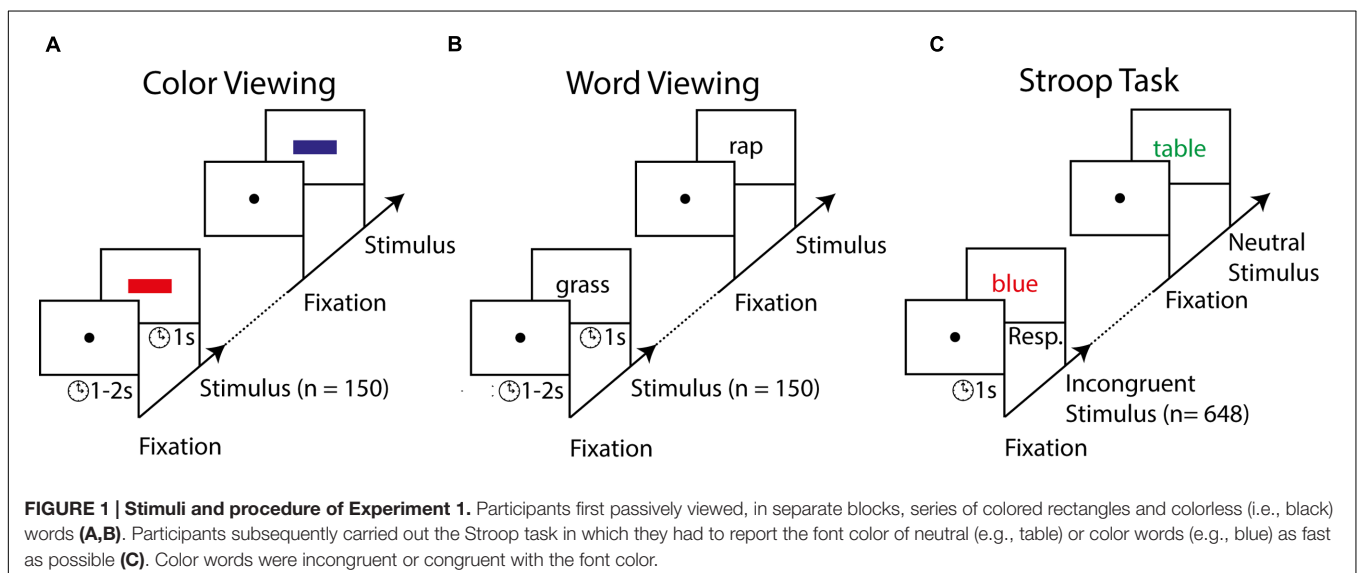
A

Color Viewing

Stimulus

1s

1-2s

Fixation

Stimulus (n = 150)

Fixation

B

Word Viewing

rap

Stimulus

grass

1s

1-2s

Fixation

Stimulus (n = 150)

Fixation

C

Stroop Task

table

Neutral Stimulus

blue

Resp.

1s

Fixation

Incongruent Stimulus (n= 648)

Fixation

**FIGURE 1 | Stimuli and procedure of Experiment 1.** Participants first passively viewed, in separate blocks, series of colored rectangles and colorless (i.e., black) words **(A,B)**. Participants subsequently carried out the Stroop task in which they had to report the font color of neutral (e.g., table) or color words (e.g., blue) as fast as possible **(C)**. Color words were incongruent or congruent with the font color.